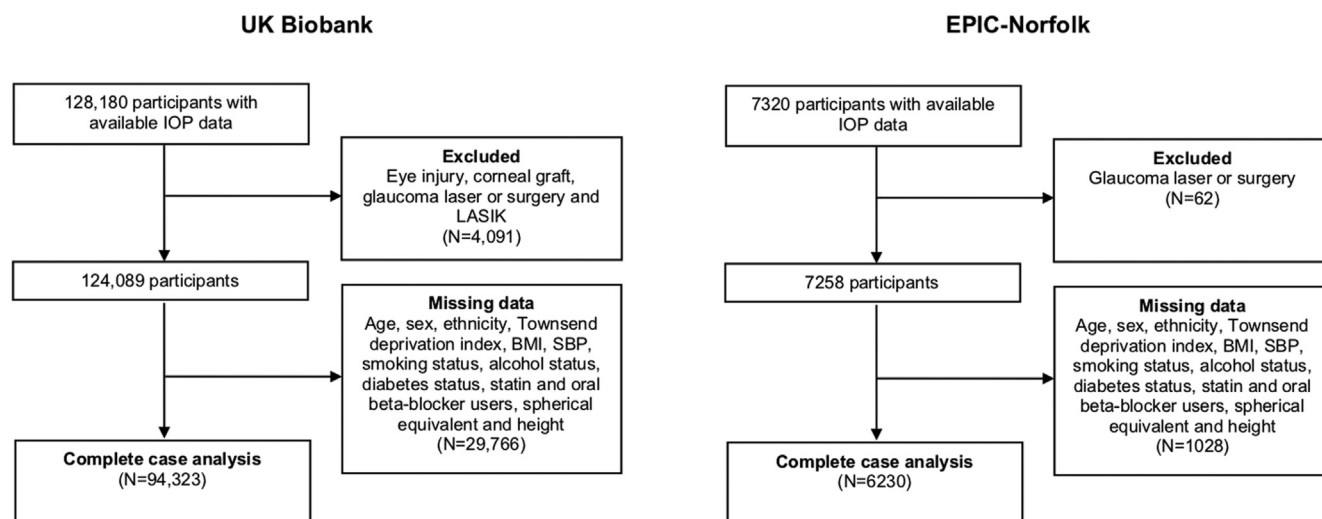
UK Biobank

128,180 participants with available IOP data

Excluded
Eye injury, corneal graft, glaucoma laser or surgery and LASIK
(N=4,091)

124,089 participants

Missing data
Age, sex, ethnicity, Townsend deprivation index, BMI, SBP, smoking status, alcohol status, diabetes status, statin and oral beta-blocker users, spherical equivalent and height
(N=29,766)

Complete case analysis
(N=94,323)

EPIC-Norfolk

7320 participants with available IOP data

Excluded
Glaucoma laser or surgery
(N=62)

7258 participants

Missing data
Age, sex, ethnicity, Townsend deprivation index, BMI, SBP, smoking status, alcohol status, diabetes status, statin and oral beta-blocker users, spherical equivalent and height
(N=1028)

Complete case analysis
(N=6230)